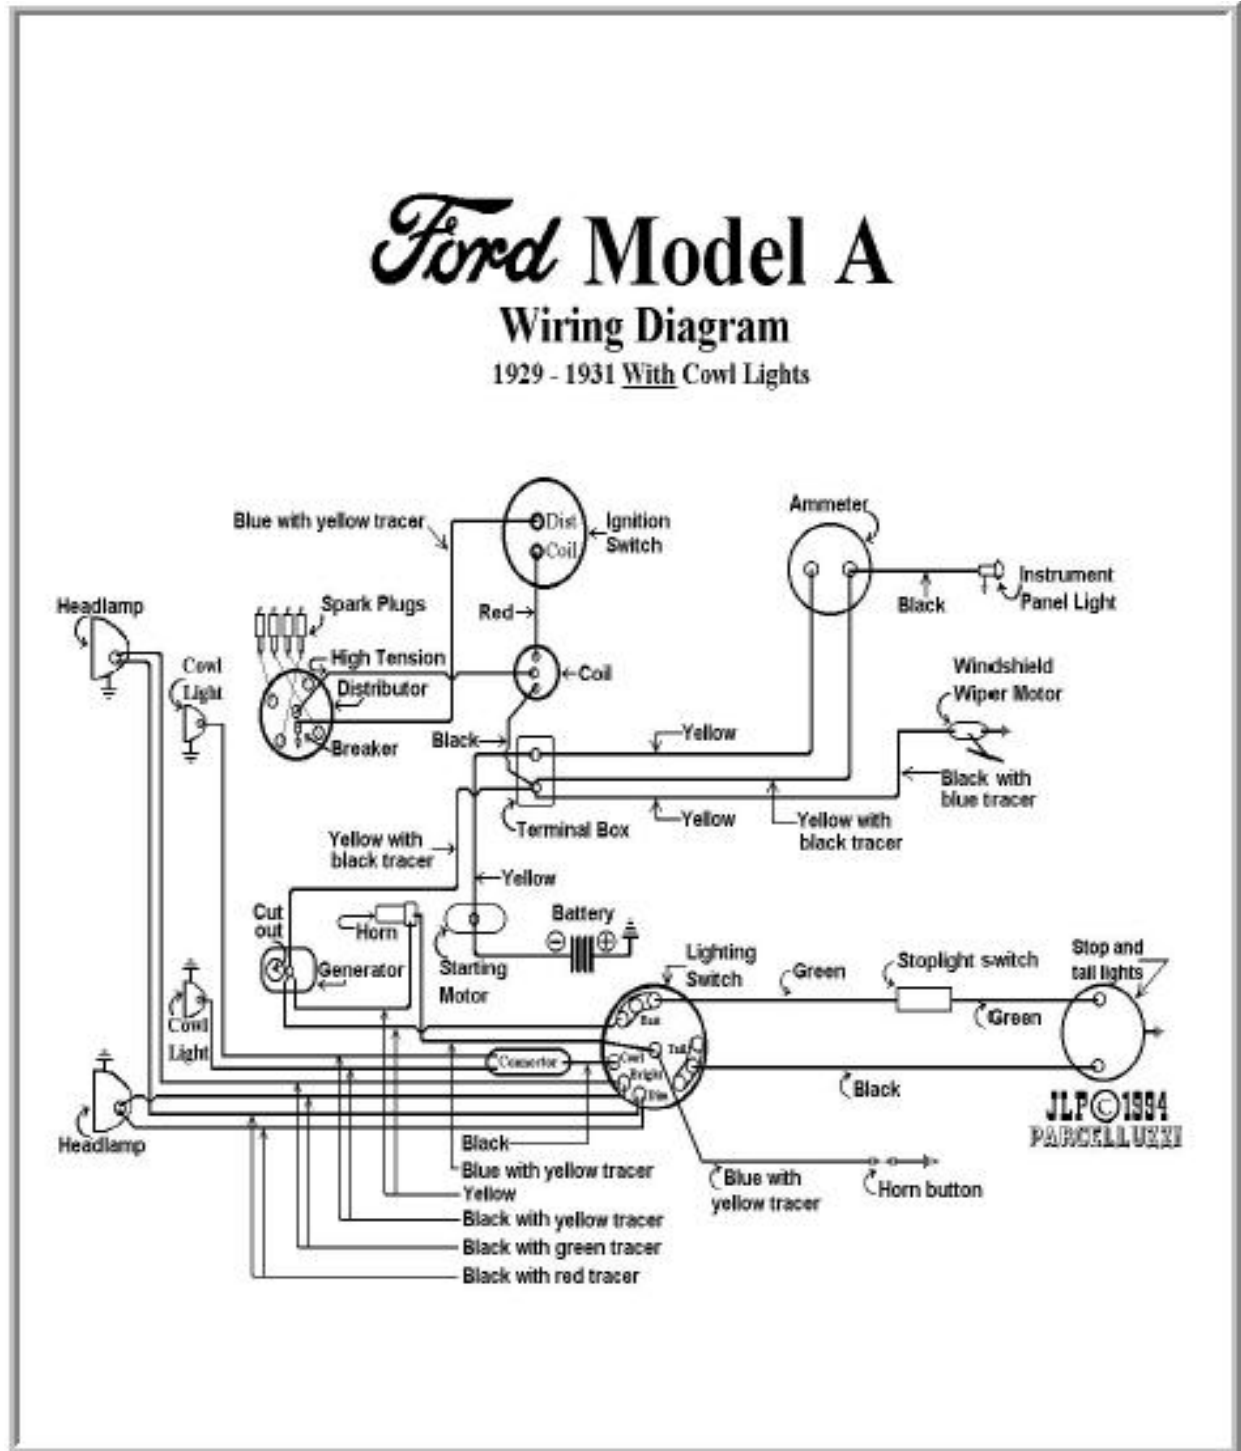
Ford Model A
Wiring Diagram
1929 - 1931 With Cowl Lights

Blue with yellow tracer
Dist
Coil
Ignition Switch
Ammeter
Black
Instrument Panel Light
Headlamp
Spark Plugs
Red
High Tension
Coil
Cowl Light
Distributor
Windshield Wiper Motor
Breaker
Black
Yellow
Black with blue tracer
Terminal Box
Yellow
Yellow with black tracer
Yellow with black tracer
Yellow
Cut out
Horn
Battery
Generator
Starting Motor
Lighting Switch
Green
Stoplight switch
Stop and tail lights
Bat
Green
Cowl Light
Connector
Cowl
Tail
Bright
Dim
Black
Headlamp
JLP©1994
PARCELLUXXI
Black
Blue with yellow tracer
Yellow
Black with yellow tracer
Black with green tracer
Black with red tracer
Blue with yellow tracer
Horn button